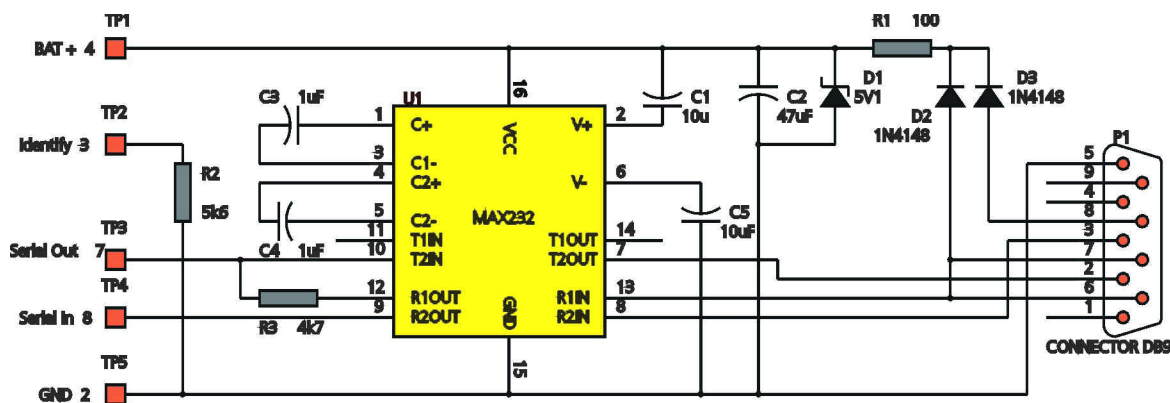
TP1
BAT + 4
TP2
Identify 3
TP3
Serial Out 7
TP4
Serial In 8
TP5
GND 2
R2
5k6
R3 4k7
C3 1uF
C4 1uF
U1
1
3
4
5
11
10
12
9
C+
C1-
C2+
C2-
T1IN
T2IN
R1OUT
R2OUT
16
VCC
MAX232
GND
15
V+
V-
T1OUT
T2OUT
R1IN
R2IN
2
6
14
7
13
8
C1
10u
C5
10uF
C2
47uF
D1
5V1
R1 100
D2
1N4148
D3
1N4148
P1
5
9
4
8
3
7
2
6
1
CONNECTOR DB9